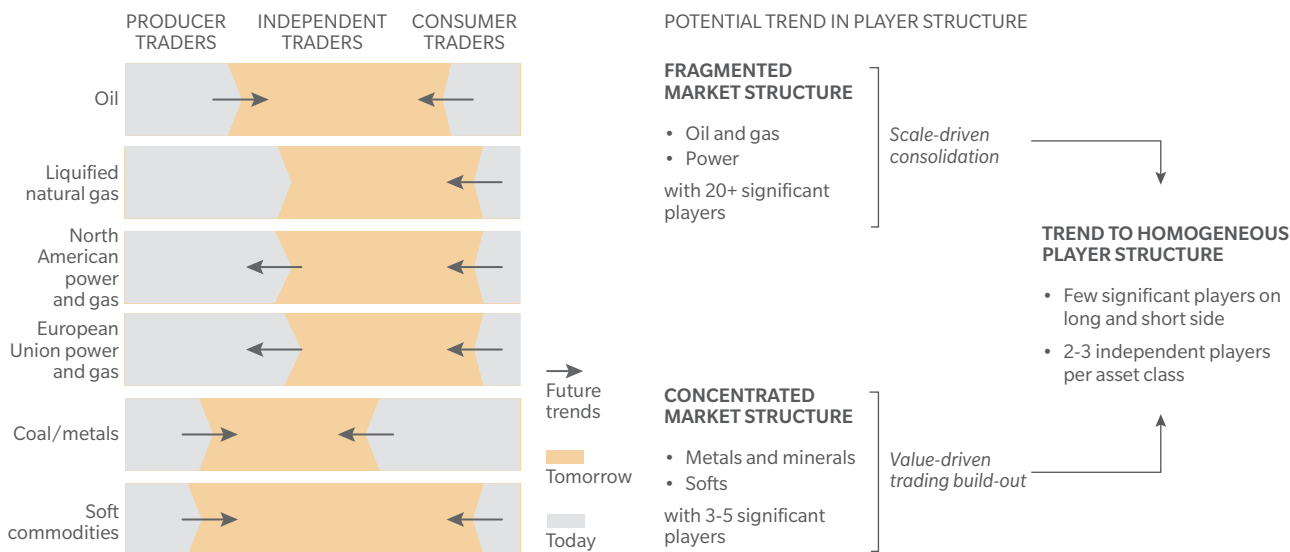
PRODUCER TRADERS
INDEPENDENT TRADERS
CONSUMER TRADERS

Oil

Liquified natural gas

North American power and gas

European Union power and gas

Coal/metals

Soft commodities

Future trends

Tomorrow

Today

POTENTIAL TREND IN PLAYER STRUCTURE

FRAGMENTED MARKET STRUCTURE

• Oil and gas
• Power

with 20+ significant players

Scale-driven consolidation

CONCENTRATED MARKET STRUCTURE

• Metals and minerals
• Softs

with 3-5 significant players

Value-driven trading build-out

TREND TO HOMOGENEOUS PLAYER STRUCTURE

• Few significant players on long and short side
• 2-3 independent players per asset class